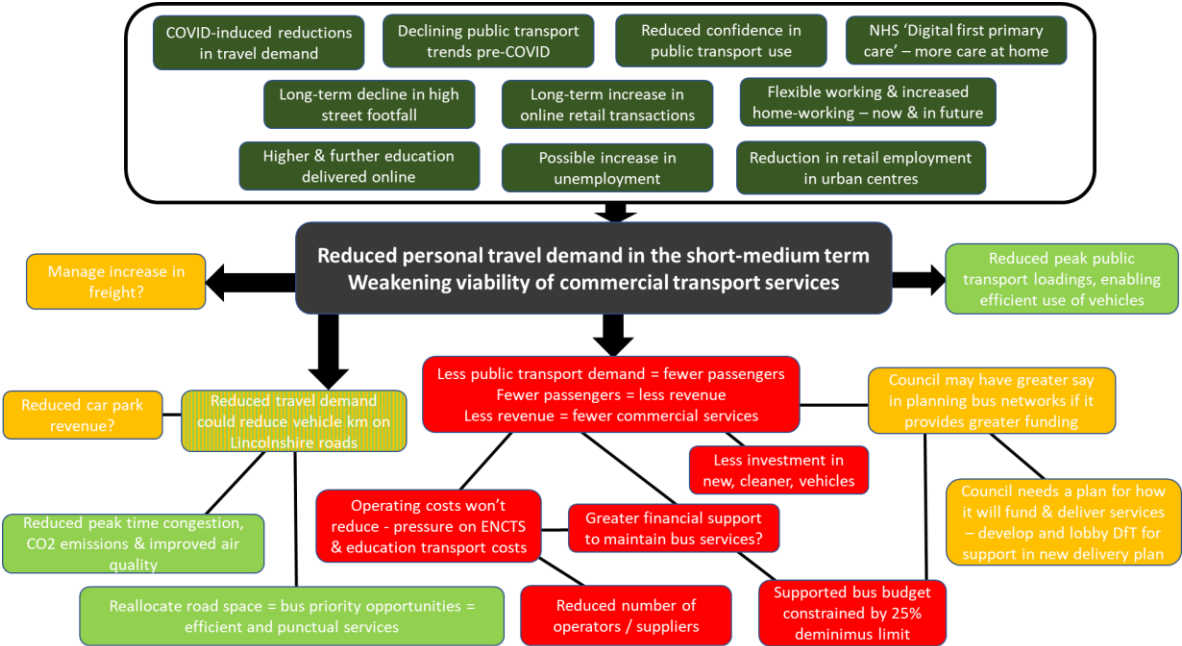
COVID-induced reductions in travel demand

Declining public transport trends pre-COVID

Reduced confidence in public transport use

NHS 'Digital first primary care' – more care at home

Long-term decline in high street footfall

Long-term increase in online retail transactions

Flexible working & increased home-working – now & in future

Higher & further education delivered online

Possible increase in unemployment

Reduction in retail employment in urban centres

Reduced personal travel demand in the short-medium term
Weakening viability of commercial transport services

Manage increase in freight?

Reduced peak public transport loadings, enabling efficient use of vehicles

Reduced car park revenue?

Reduced travel demand could reduce vehicle km on Lincolnshire roads

Less public transport demand = fewer passengers
Fewer passengers = less revenue
Less revenue = fewer commercial services

Council may have greater say in planning bus networks if it provides greater funding

Less investment in new, cleaner, vehicles

Council needs a plan for how it will fund & deliver services – develop and lobby DfT for support in new delivery plan

Reduced peak time congestion, CO2 emissions & improved air quality

Operating costs won't reduce - pressure on ENCTS & education transport costs

Greater financial support to maintain bus services?

Reallocate road space = bus priority opportunities = efficient and punctual services

Reduced number of operators / suppliers

Supported bus budget constrained by 25% deminimus limit